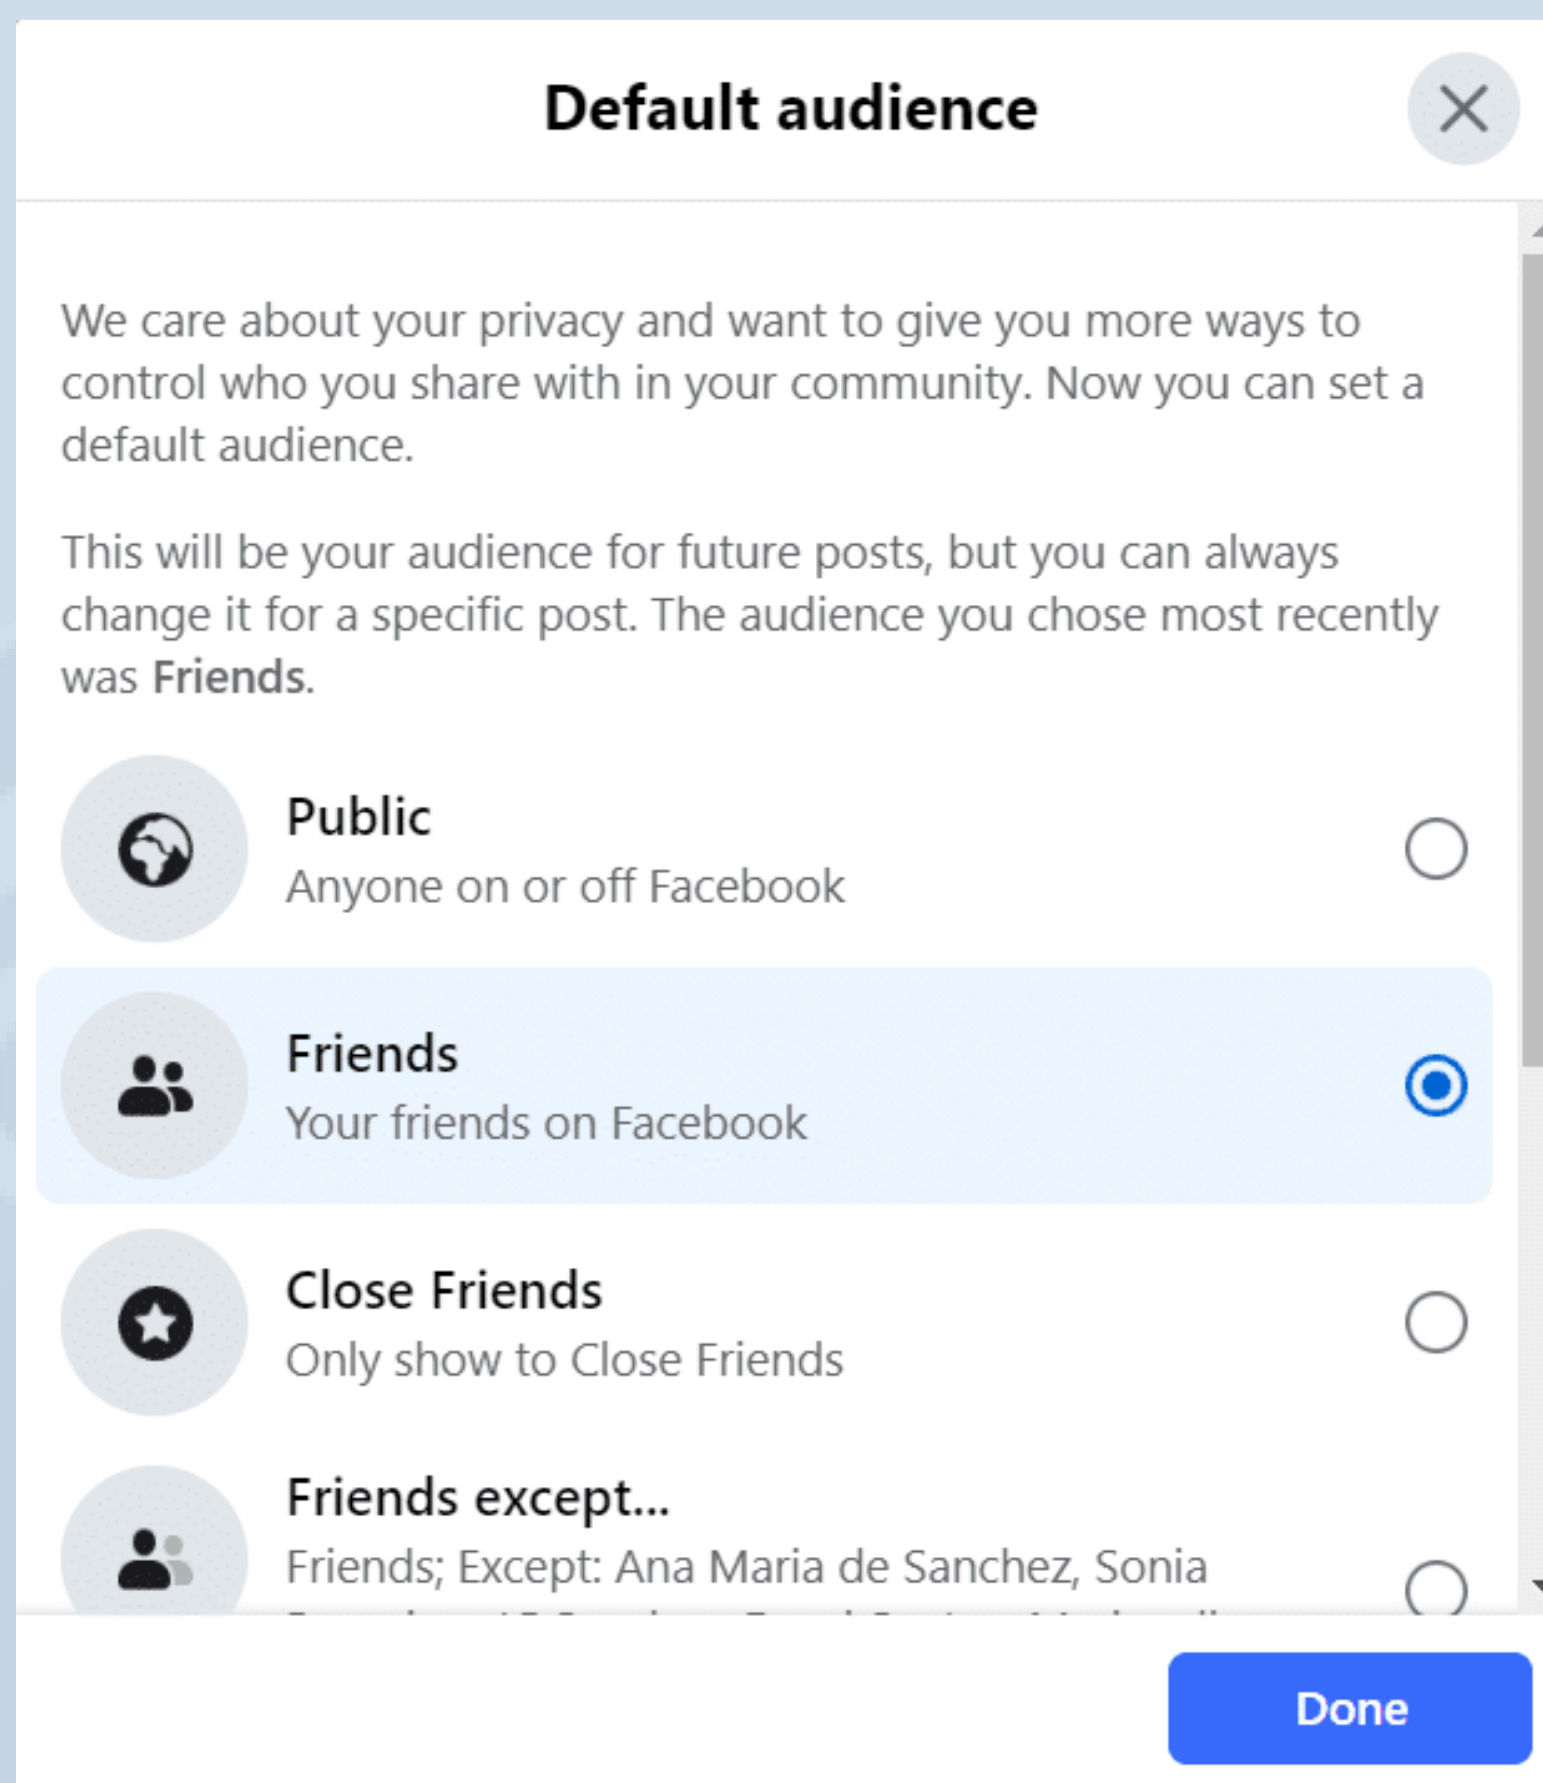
Default audience

We care about your privacy and want to give you more ways to control who you share with in your community. Now you can set a default audience.

This will be your audience for future posts, but you can always change it for a specific post. The audience you chose most recently was **Friends**.

Public
Anyone on or off Facebook

Friends
Your friends on Facebook

Close Friends
Only show to Close Friends

Friends except...
Friends; Except: Ana Maria de Sanchez, Sonia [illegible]

Done